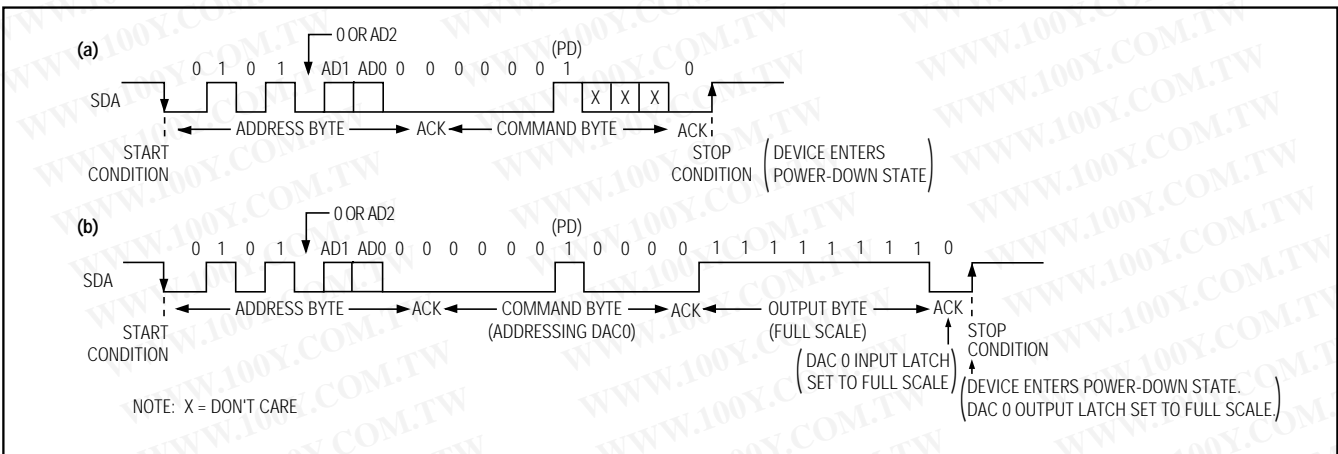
(a)

0 OR AD2

0 1 0 1 AD1 AD0 0 0 0 0 0 0 (PD) 1 X X X 0

SDA

ADDRESS BYTE ACK COMMAND BYTE ACK

START CONDITION

STOP CONDITION

DEVICE ENTERS POWER-DOWN STATE

(b)

0 OR AD2

0 1 0 1 AD1 AD0 0 0 0 0 0 0 (PD) 1 0 0 0 0 1 1 1 1 1 1 1 1 0

SDA

ADDRESS BYTE ACK COMMAND BYTE (ADDRESSING DAC0) ACK OUTPUT BYTE (FULL SCALE) ACK

START CONDITION

STOP CONDITION

DAC 0 INPUT LATCH SET TO FULL SCALE

DEVICE ENTERS POWER-DOWN STATE. DAC 0 OUTPUT LATCH SET TO FULL SCALE.

NOTE: X = DON'T CARE

WWW.100Y.COM.TW